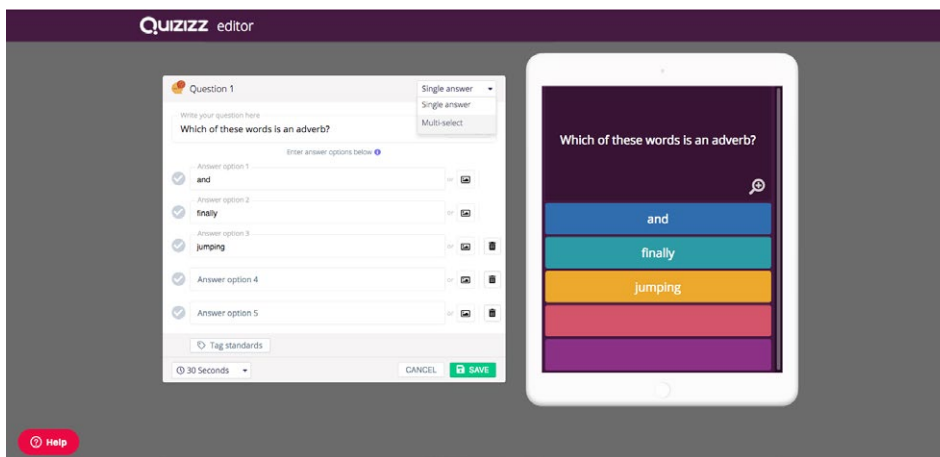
Quizizz editor

Question 1

Single answer
Single answer
Multi-select

Write your question here
Which of these words is an adverb?

Enter answer options below

Answer option 1
and

Answer option 2
finally

Answer option 3
jumping

Answer option 4

Answer option 5

Tag standards

30 Seconds

CANCEL
SAVE

Which of these words is an adverb?

and
finally
jumping

Help